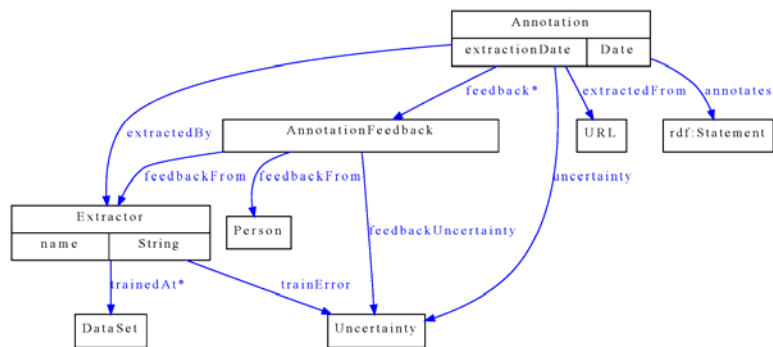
Annotation
extractionDate | Date

extractedBy
feedback*
extractedFrom
annotates
AnnotationFeedback
URL
rdf:Statement
feedbackFrom
feedbackFrom
uncertainty
Extractor
name | String
Person
feedbackUncertainty
trainedAt*
trainError
DataSet
Uncertainty